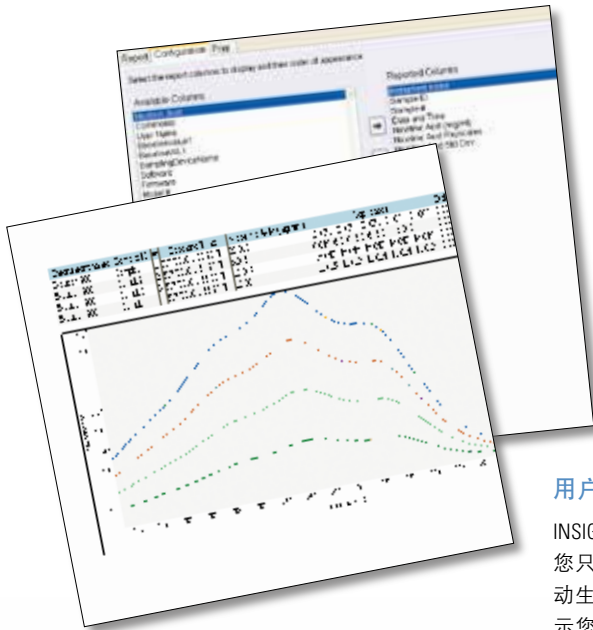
Report Configuration Print

Select the report columns to display and their order of appearance

Available Columns

Reported Columns

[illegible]
Comments
User Name
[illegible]
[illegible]
SamplingDeviceName
Software
Firmware
Model #

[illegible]
Sample ID
Sample #
Date and Time
Nicotine Acid (mg/ml)
Nicotine Acid Particulates
Nicotine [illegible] Dry

用户

INSIG
您只
动生
示您